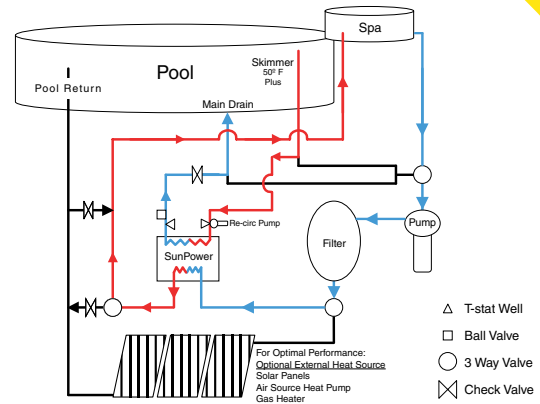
Spa

Pool

Skimmer
50º F
Plus

Pool Return

Main Drain

Re-circ Pump

Filter

Pump

SunPower

T-stat Well

Ball Valve

3 Way Valve

Check Valve

For Optimal Performance:
Optional External Heat Source
Solar Panels
Air Source Heat Pump
Gas Heater